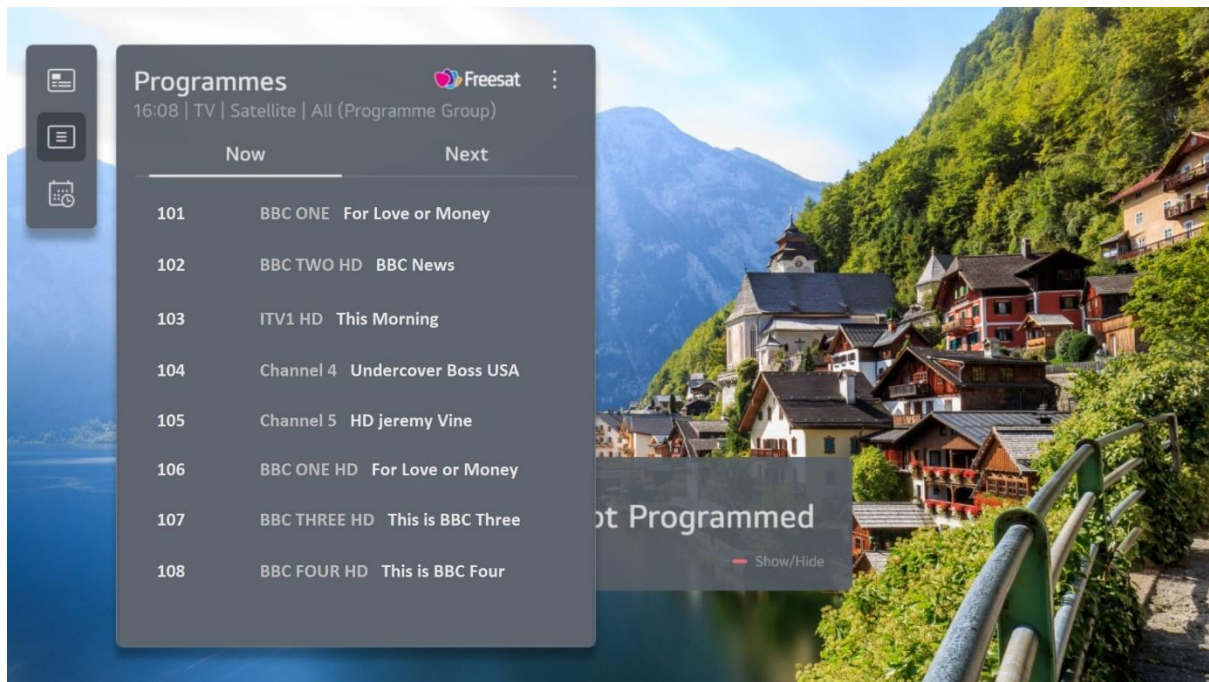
Programmes
Freesat
16:08 | TV | Satellite | All (Programme Group)

Now
Next

101 BBC ONE For Love or Money
102 BBC TWO HD BBC News
103 ITV1 HD This Morning
104 Channel 4 Undercover Boss USA
105 Channel 5 HD jeremy Vine
106 BBC ONE HD For Love or Money
107 BBC THREE HD This is BBC Three
108 BBC FOUR HD This is BBC Four

ot Programmed
Show/Hide